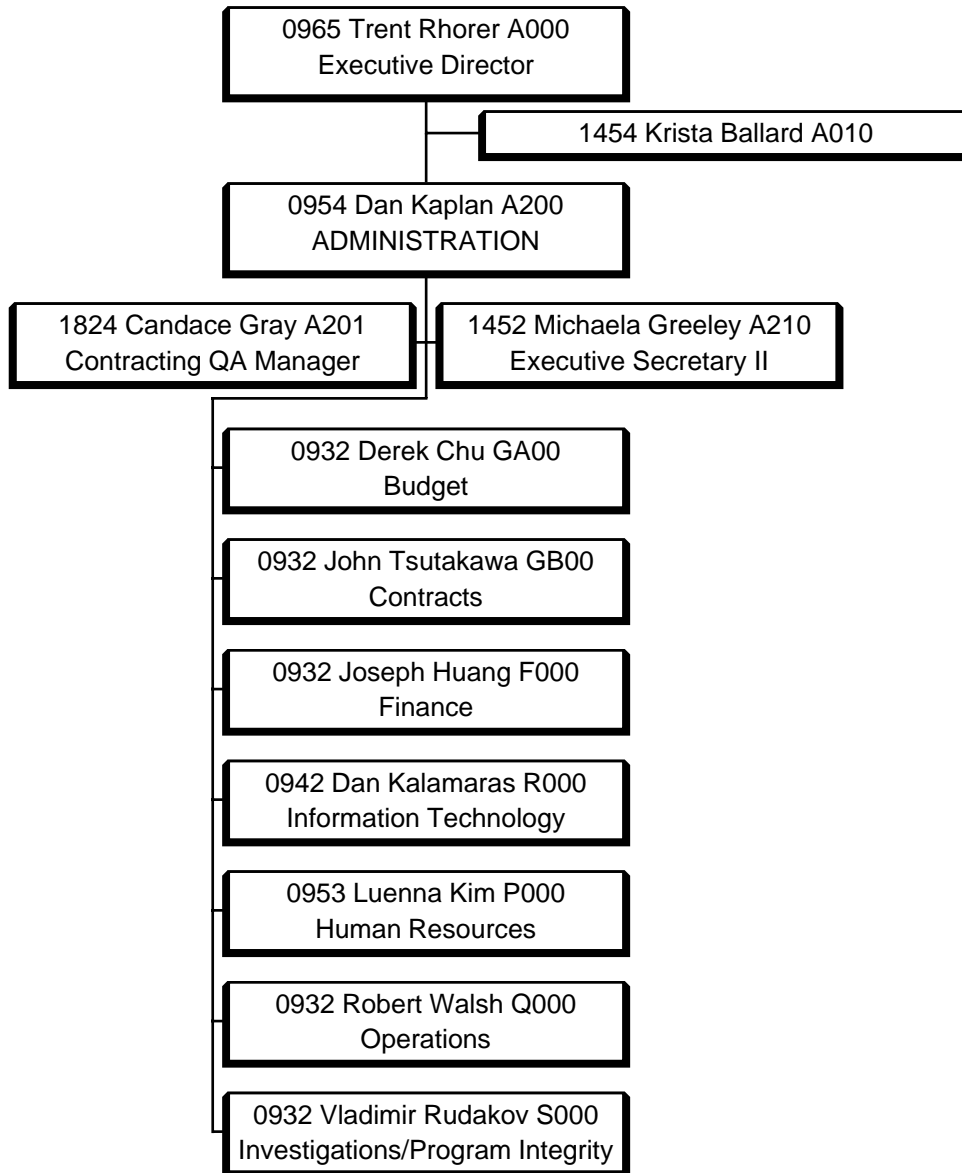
0965 Trent Rhorer A000
Executive Director

1454 Krista Ballard A010

0954 Dan Kaplan A200
ADMINISTRATION

1824 Candace Gray A201
Contracting QA Manager

1452 Michaela Greeley A210
Executive Secretary II

0932 Derek Chu GA00
Budget

0932 John Tsutakawa GB00
Contracts

0932 Joseph Huang F000
Finance

0942 Dan Kalamaras R000
Information Technology

0953 Luenna Kim P000
Human Resources

0932 Robert Walsh Q000
Operations

0932 Vladimir Rudakov S000
Investigations/Program Integrity